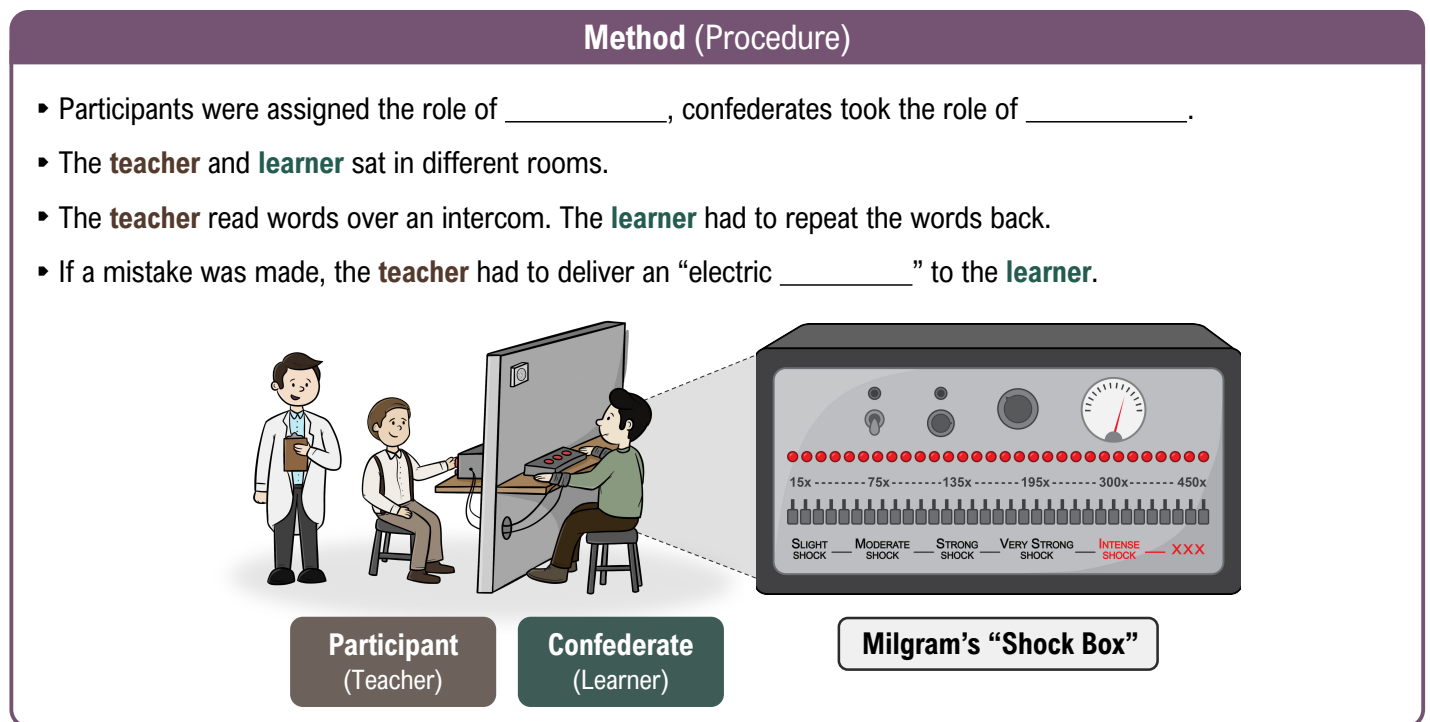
Method (Procedure)

- Participants were assigned the role of ___________, confederates took the role of ___________.
- The teacher and learner sat in different rooms.
- The teacher read words over an intercom. The learner had to repeat the words back.
- If a mistake was made, the teacher had to deliver an "electric _________" to the learner.

15x 75x 135x 195x 300x 450x

SLIGHT SHOCK — MODERATE SHOCK — STRONG SHOCK — VERY STRONG SHOCK — INTENSE SHOCK — XXX

Participant (Teacher)

Confederate (Learner)

Milgram's "Shock Box"